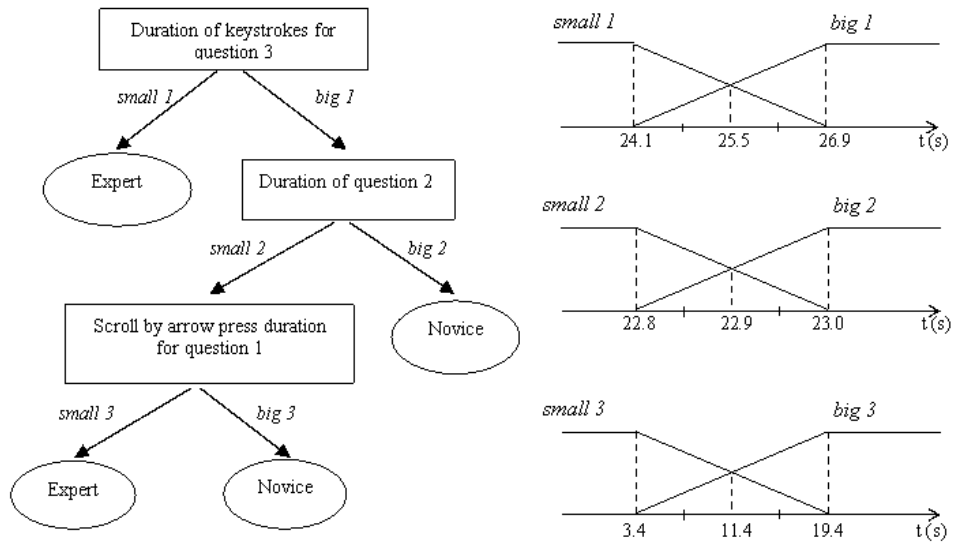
Duration of keystrokes for question 3

small 1

big 1

Expert

Duration of question 2

small 2

big 2

Scroll by arrow press duration for question 1

Novice

small 3

big 3

Expert

Novice

small 1

big 1

24.1

25.5

26.9

t (s)

small 2

big 2

22.8

22.9

23.0

t (s)

small 3

big 3

3.4

11.4

19.4

t (s)